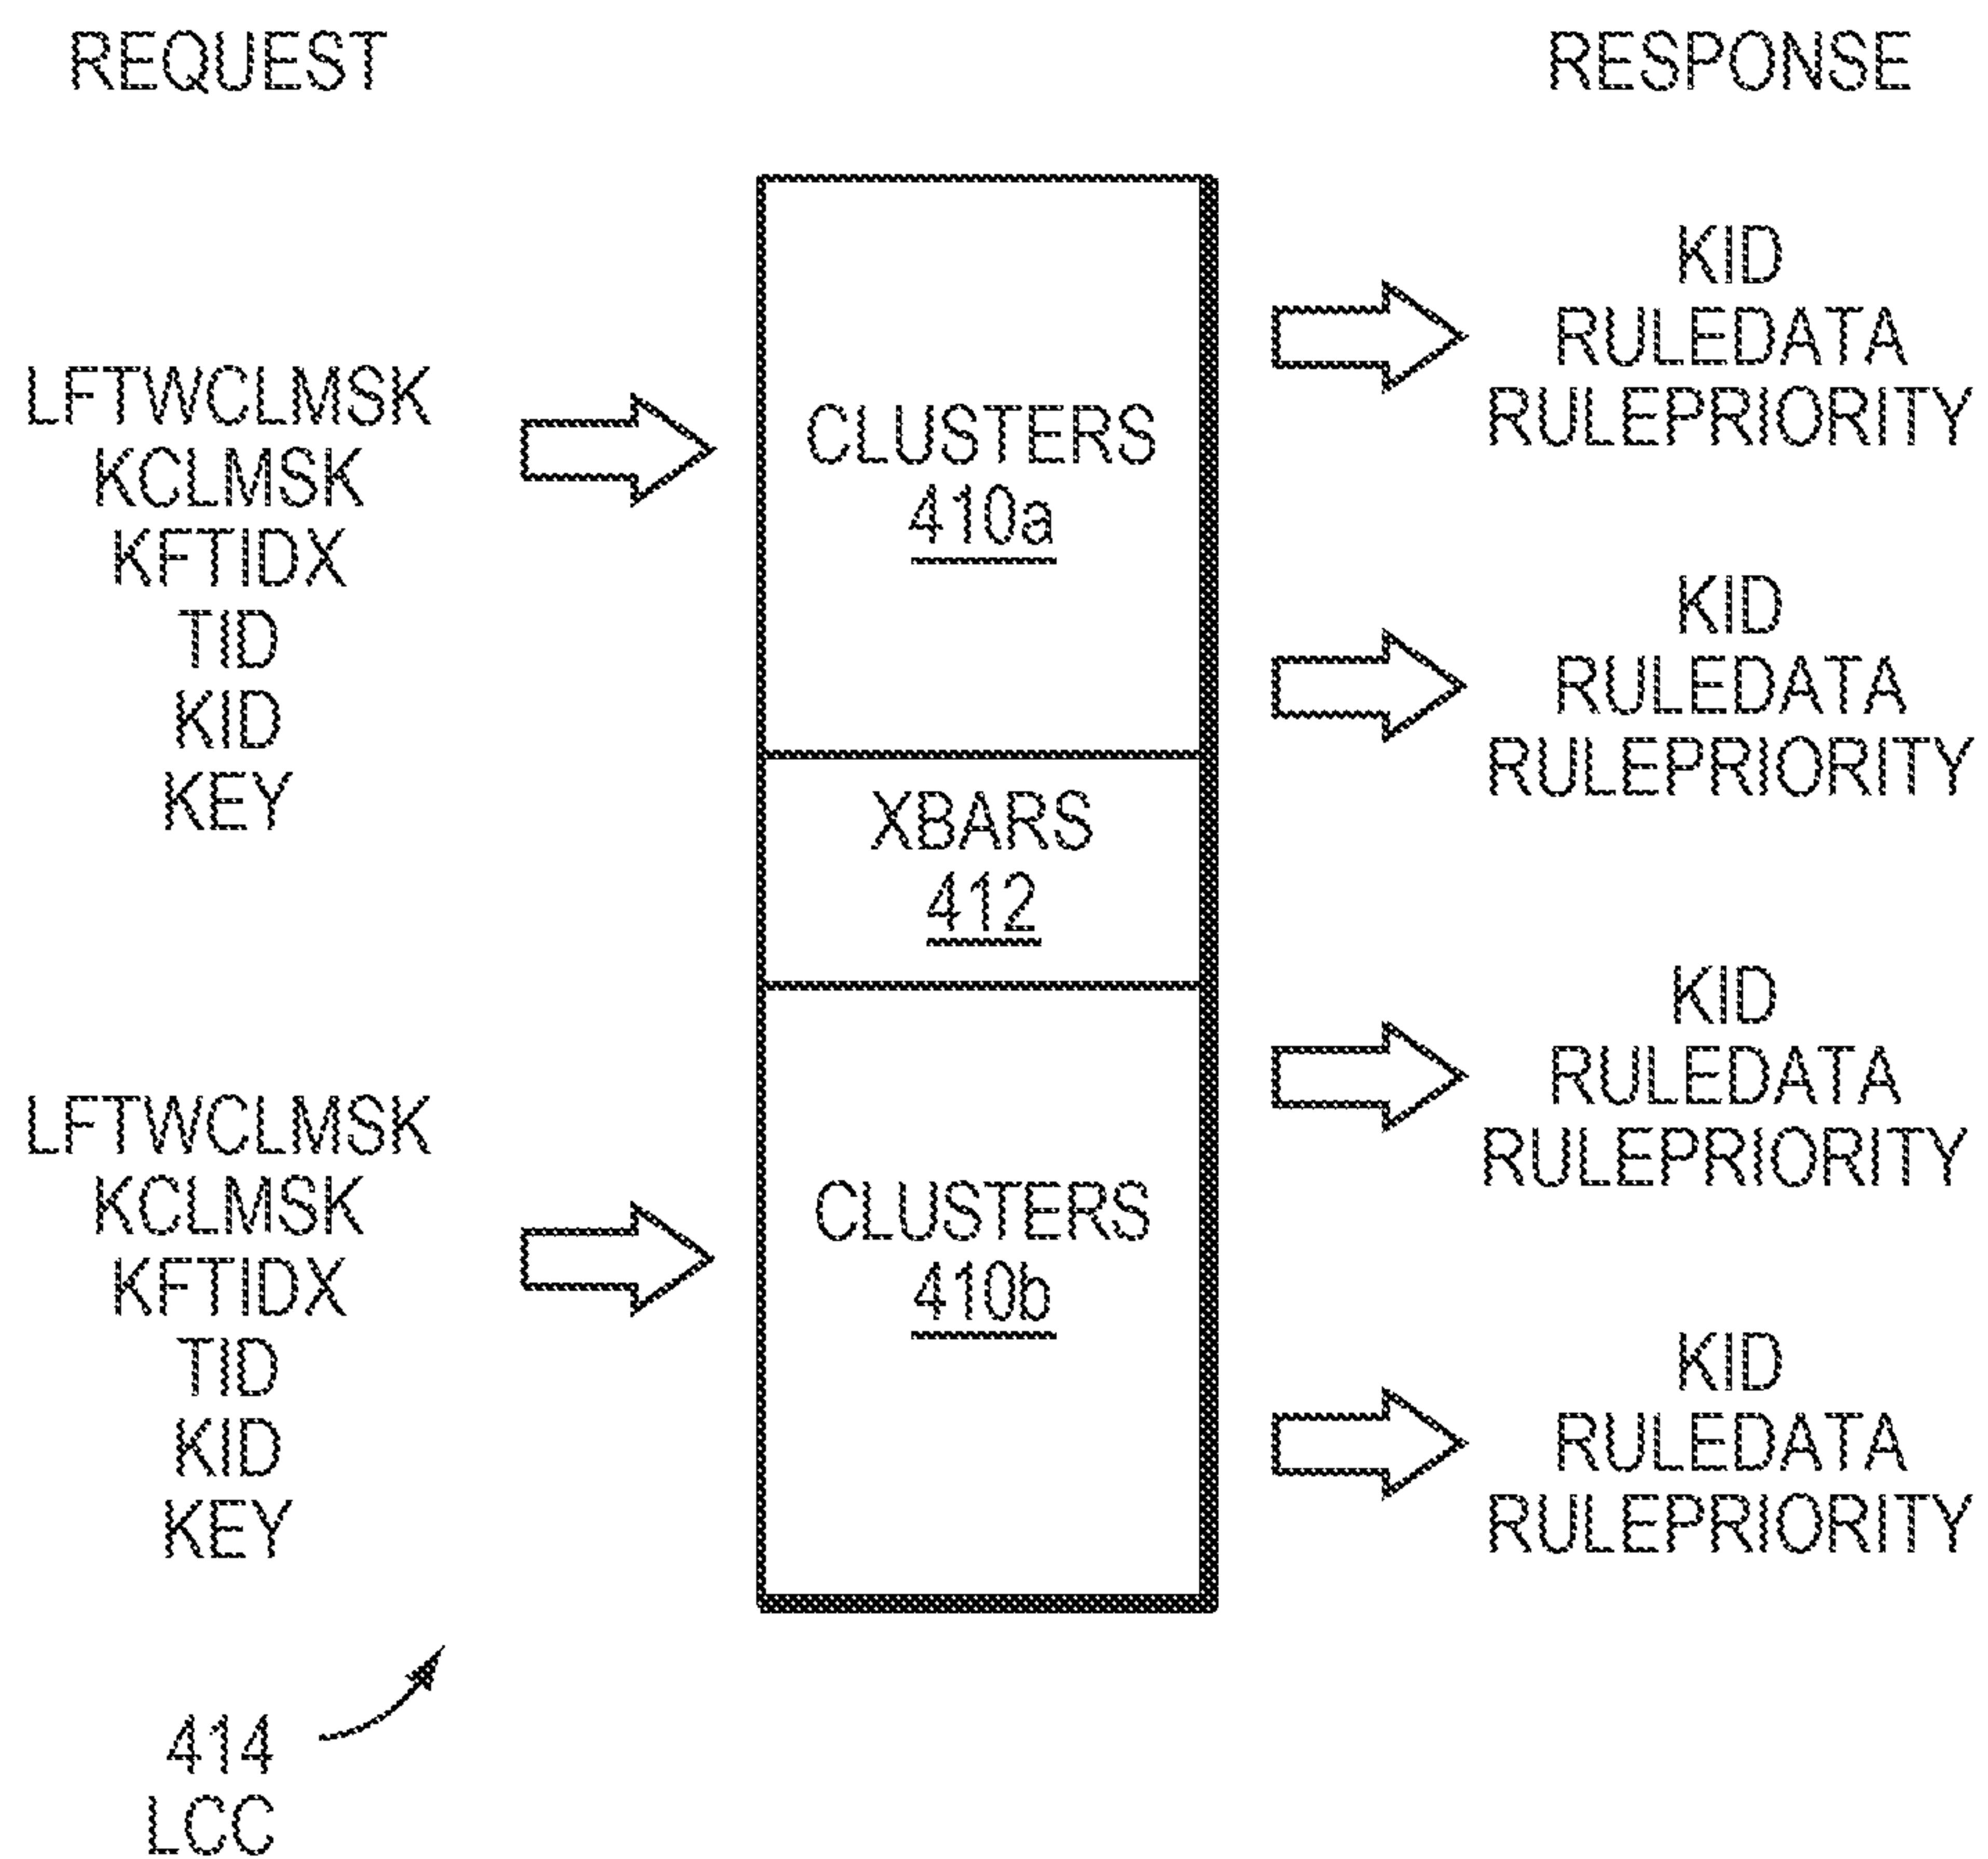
REQUEST

RESPONSE

LFTWCLMSK
KCLMSK
KFTIDX
TID
KID
KEY

CLUSTERS
410a

KID
RULEDATA
RULEPRIORITY

KID
RULEDATA
RULEPRIORITY

XBARS
412

LFTWCLMSK
KCLMSK
KFTIDX
TID
KID
KEY

CLUSTERS
410b

KID
RULEDATA
RULEPRIORITY

KID
RULEDATA
RULEPRIORITY

414
LCC